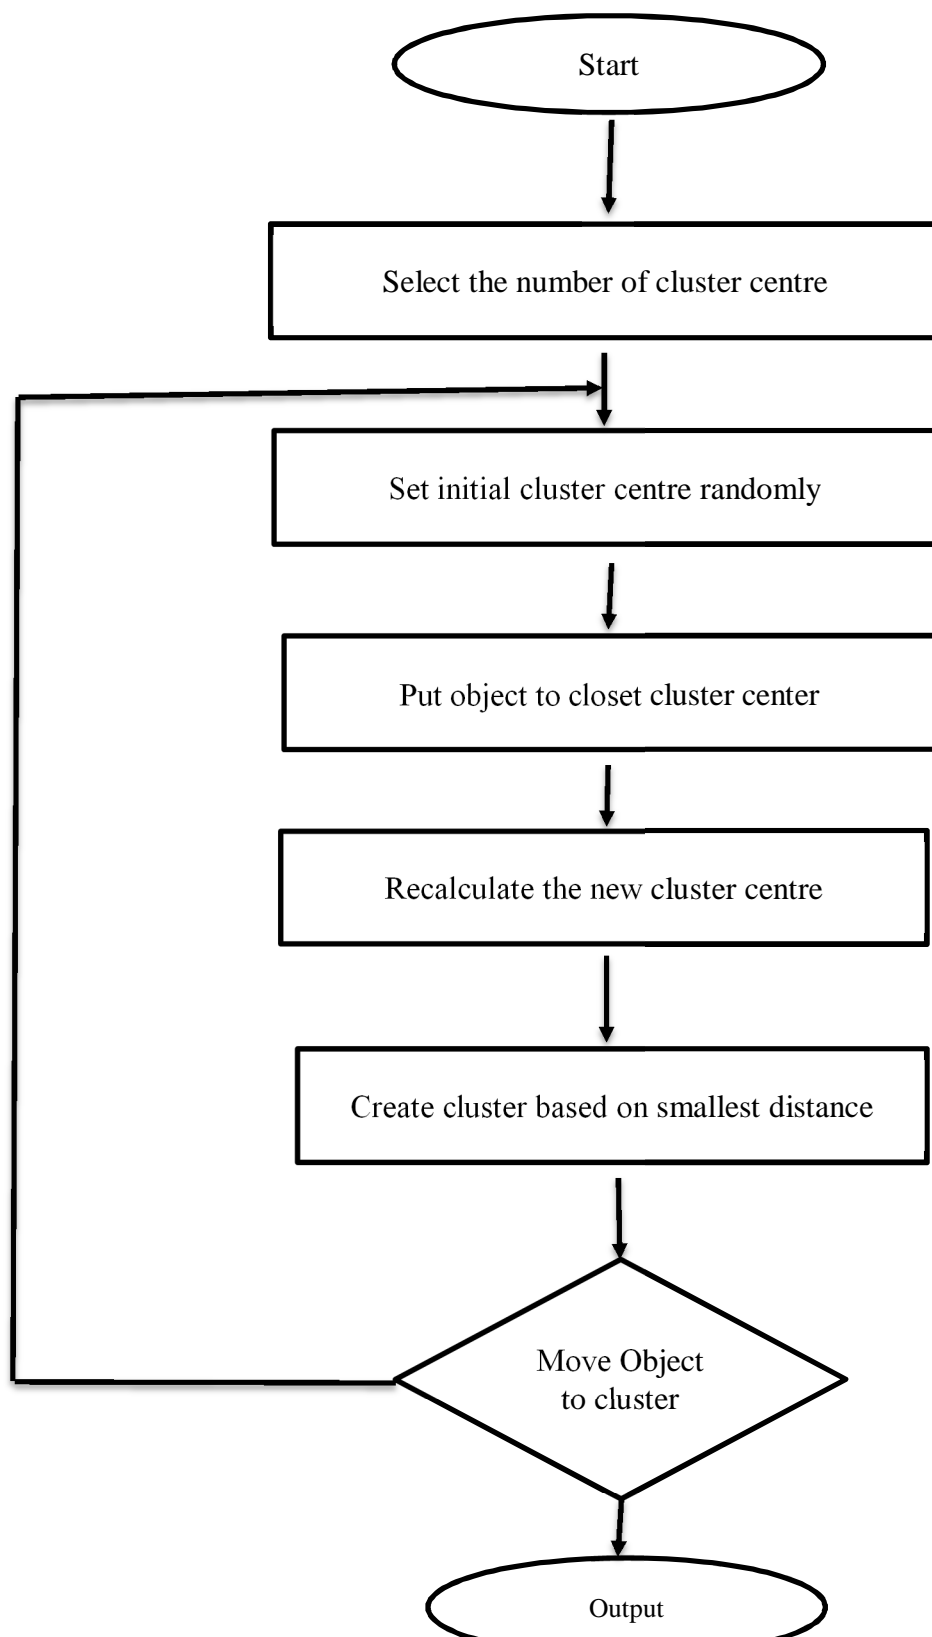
Start

Select the number of cluster centre

Set initial cluster centre randomly

Put object to closet cluster center

Recalculate the new cluster centre

Create cluster based on smallest distance

Move Object to cluster

Output